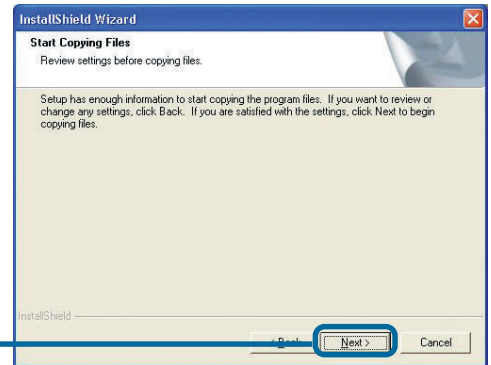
InstallShield Wizard

Start Copying Files

Review settings before copying files.

Setup has enough information to start copying the program files. If you want to review or change any settings, click Back. If you are satisfied with the settings, click Next to begin copying files.

InstallShield

< Back

Next >

Cancel